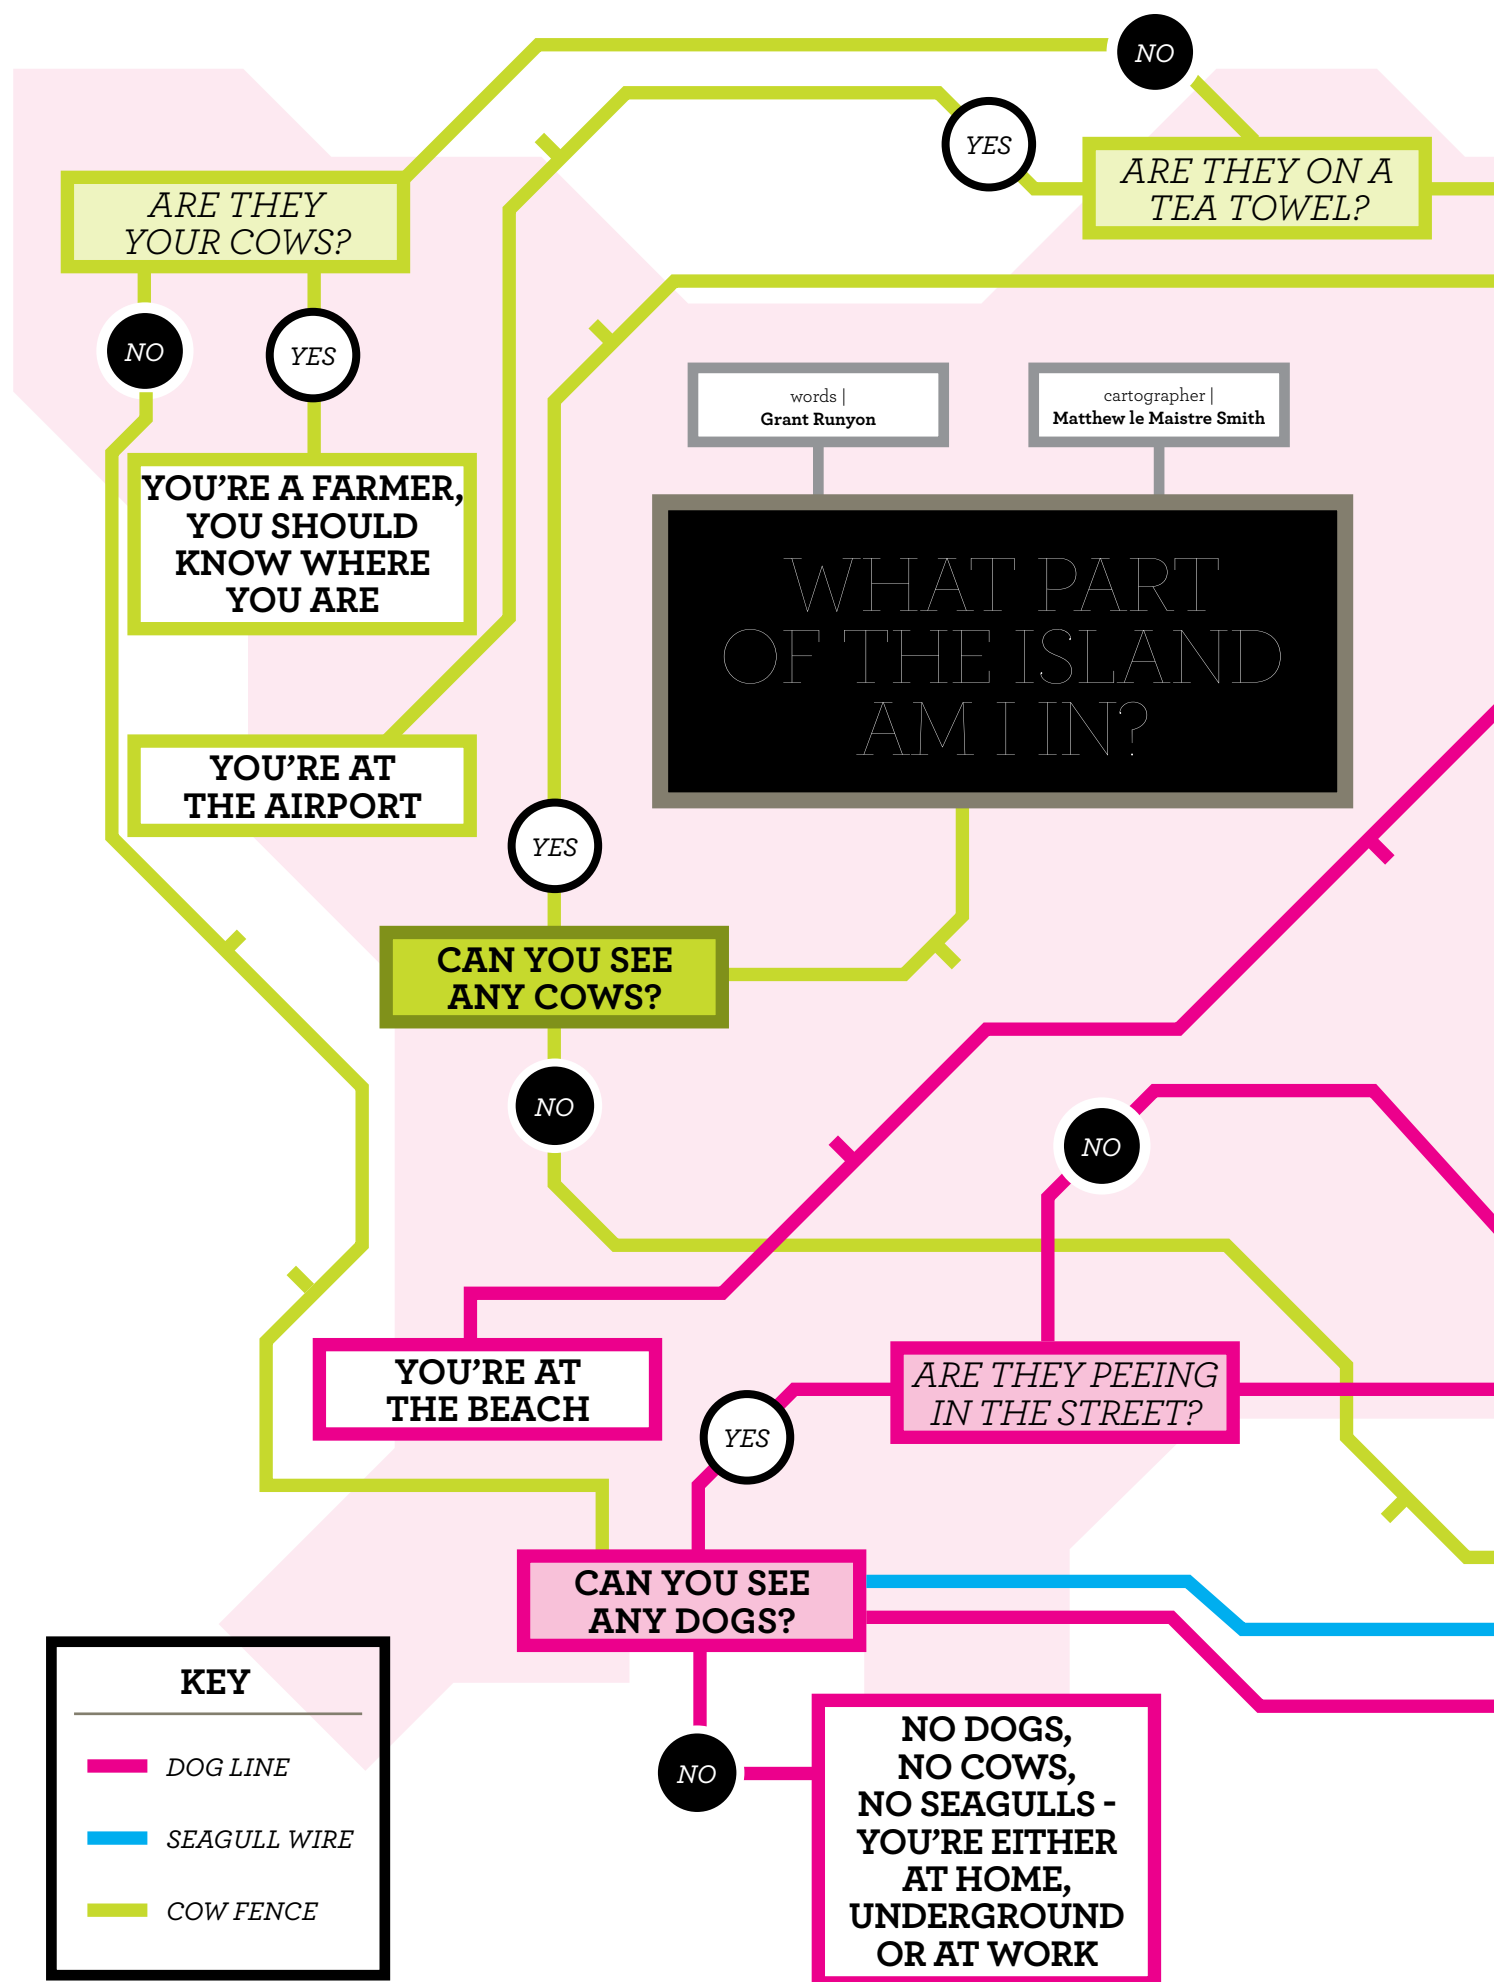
NO

YES

ARE THEY ON A TEA TOWEL?

ARE THEY YOUR COWS?

NO

YES

YOU'RE A FARMER, YOU SHOULD KNOW WHERE YOU ARE

words | Grant Runyon

cartographer | Matthew le Maistre Smith

WHAT PART OF THE ISLAND AM I IN?

YOU'RE AT THE AIRPORT

YES

CAN YOU SEE ANY COWS?

NO

NO

YOU'RE AT THE BEACH

ARE THEY PEEING IN THE STREET?

YES

CAN YOU SEE ANY DOGS?

NO

NO DOGS, NO COWS, NO SEAGULLS - YOU'RE EITHER AT HOME, UNDERGROUND OR AT WORK

KEY

DOG LINE

SEAGULL WIRE

COW FENCE